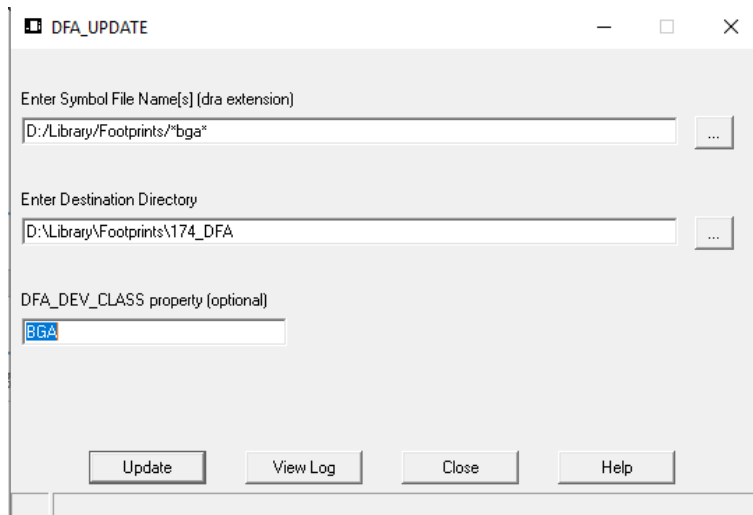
DFA_UPDATE

Enter Symbol File Name[s] (dra extension)

D:/Library/Footprints/*bga*

...

Enter Destination Directory

D:\Library\Footprints\174_DFA

...

DFA_DEV_CLASS property (optional)

BGA

Update

View Log

Close

Help